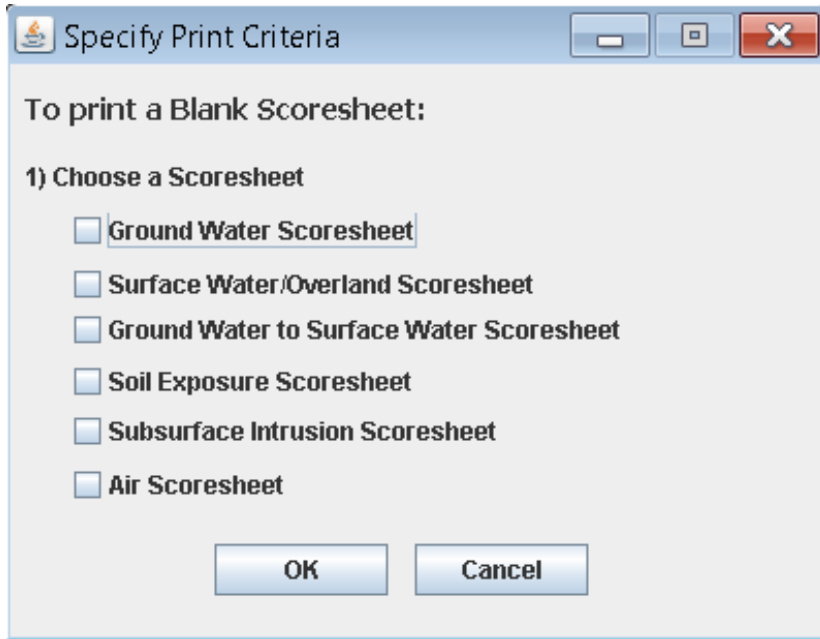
Specify Print Criteria

To print a Blank Scoresheet:

1) Choose a Scoresheet

Ground Water Scoresheet

Surface Water/Overland Scoresheet

Ground Water to Surface Water Scoresheet

Soil Exposure Scoresheet

Subsurface Intrusion Scoresheet

Air Scoresheet

OK

Cancel